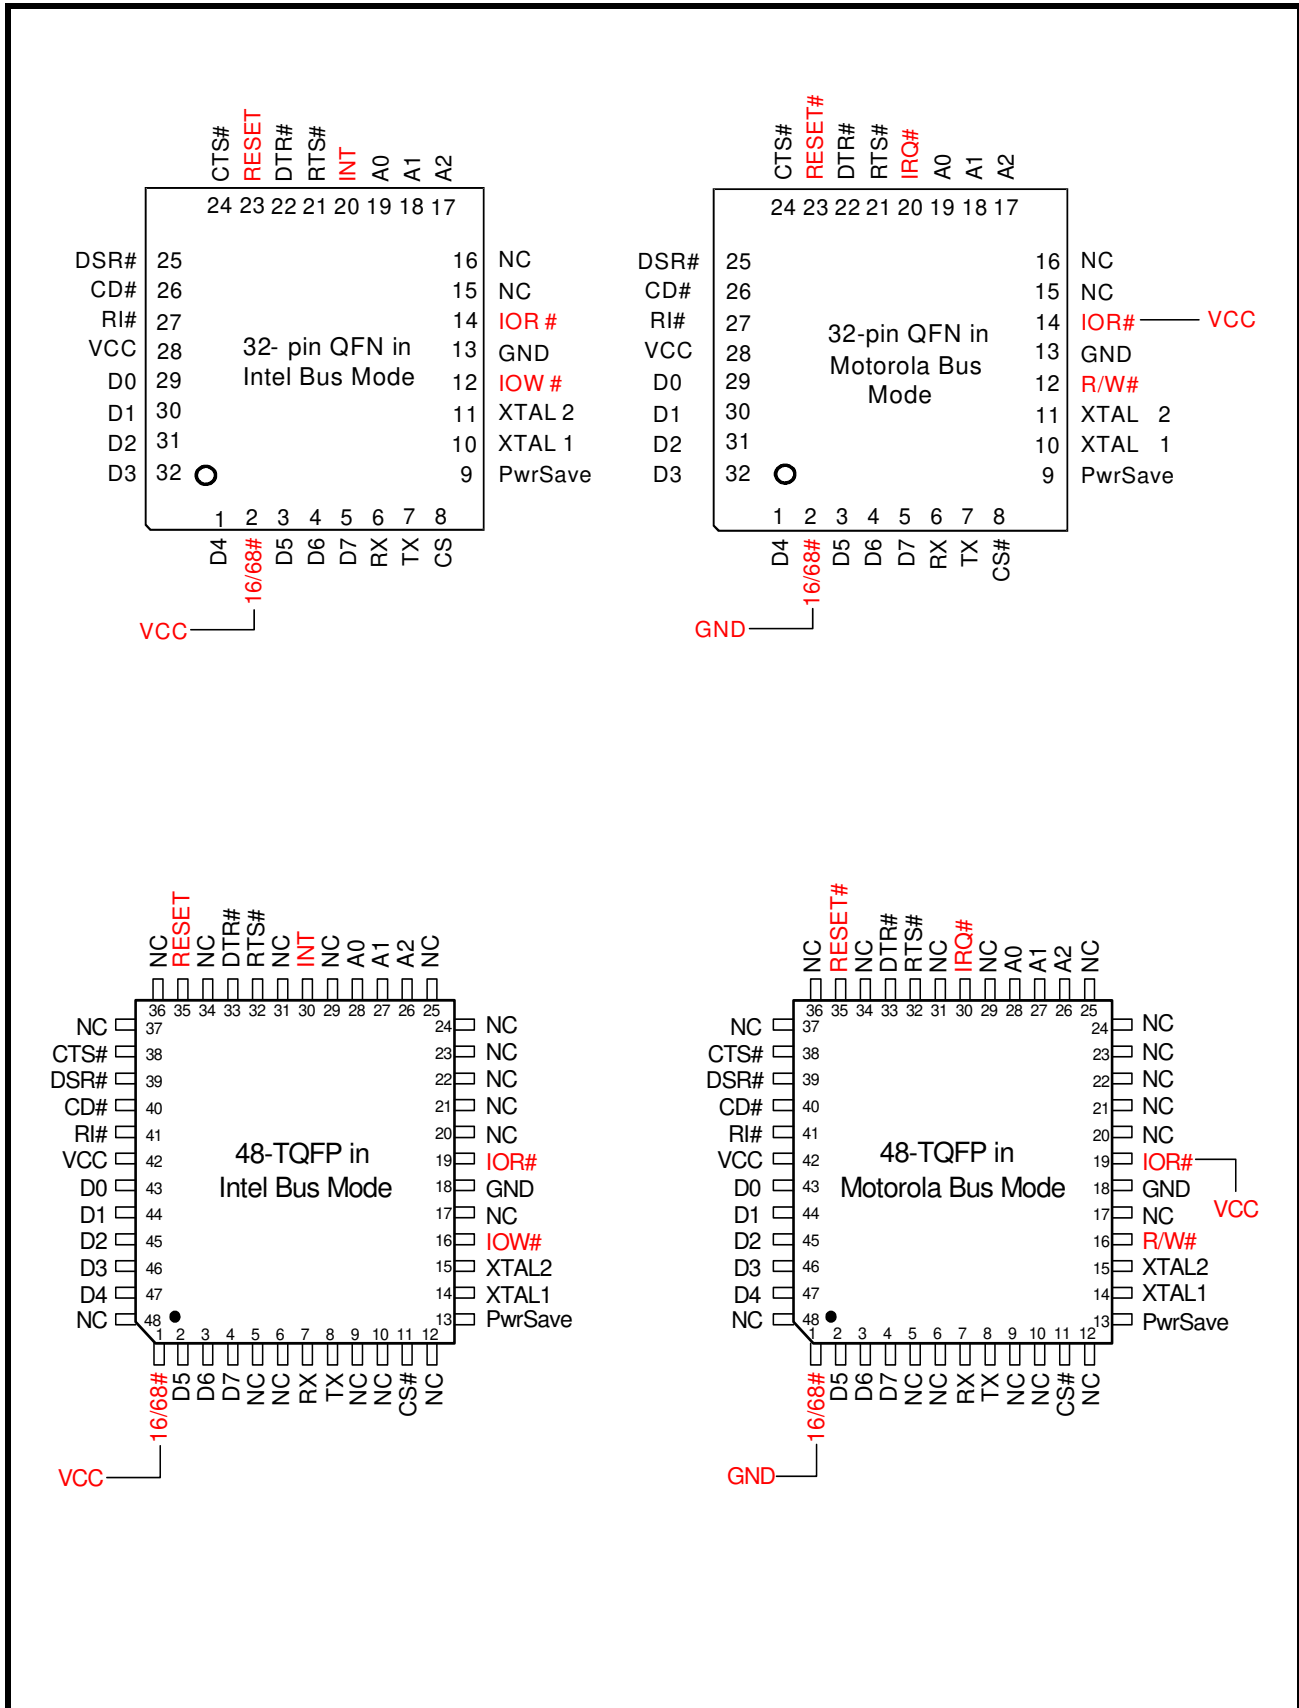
CTS# RESET DTR# RTS# INT A0 A1 A2
24 23 22 21 20 19 18 17

DSR# 25
CD# 26
RI# 27
VCC 28
D0 29
D1 30
D2 31
D3 32

16 NC
15 NC
14 IOR #
13 GND
12 IOW #
11 XTAL 2
10 XTAL 1
9 PwrSave

32- pin QFN in Intel Bus Mode

1 2 3 4 5 6 7 8
D4 16/68# D5 D6 D7 RX TX CS
VCC

CTS# RESET# DTR# RTS# IRQ# A0 A1 A2
24 23 22 21 20 19 18 17

DSR# 25
CD# 26
RI# 27
VCC 28
D0 29
D1 30
D2 31
D3 32

16 NC
15 NC
14 IOR# VCC
13 GND
12 R/W#
11 XTAL 2
10 XTAL 1
9 PwrSave

32-pin QFN in Motorola Bus Mode

1 2 3 4 5 6 7 8
D4 16/68# D5 D6 D7 RX TX CS#
GND

NC RESET NC DTR# RTS# NC INT NC A0 A1 A2 NC
36 35 34 33 32 31 30 29 28 27 26 25

NC 37
CTS# 38
DSR# 39
CD# 40
RI# 41
VCC 42
D0 43
D1 44
D2 45
D3 46
D4 47
NC 48

24 NC
23 NC
22 NC
21 NC
20 NC
19 IOR#
18 GND
17 NC
16 IOW#
15 XTAL2
14 XTAL1
13 PwrSave

48-TQFP in Intel Bus Mode

1 2 3 4 5 6 7 8 9 10 11 12
16/68# D5 D6 D7 NC NC RX TX NC NC CS# NC
VCC

NC RESET# NC DTR# RTS# NC IRQ# NC A0 A1 A2 NC
36 35 34 33 32 31 30 29 28 27 26 25

NC 37
CTS# 38
DSR# 39
CD# 40
RI# 41
VCC 42
D0 43
D1 44
D2 45
D3 46
D4 47
NC 48

24 NC
23 NC
22 NC
21 NC
20 NC
19 IOR#
18 GND
17 NC
16 R/W#
15 XTAL2
14 XTAL1
13 PwrSave
VCC

48-TQFP in Motorola Bus Mode

1 2 3 4 5 6 7 8 9 10 11 12
16/68# D5 D6 D7 NC NC RX TX NC NC CS# NC
GND